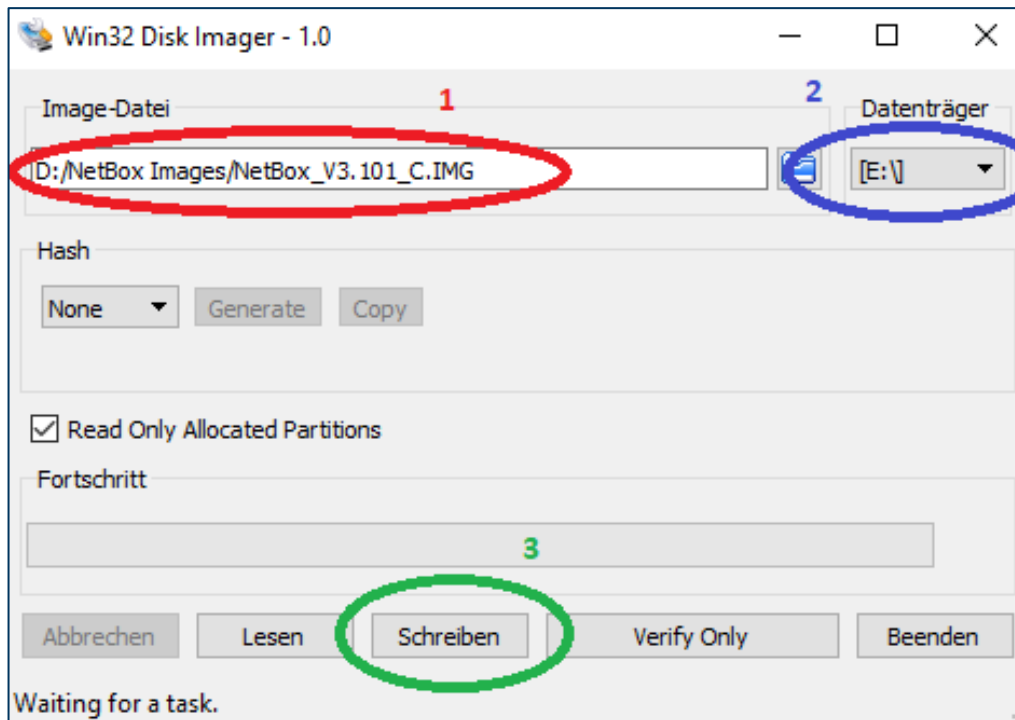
Win32 Disk Imager - 1.0

Image-Datei

1

2

Datenträger

D:/NetBox Images/NetBox_V3.101_C.IMG

[E:\]

Hash

None

Generate

Copy

Read Only Allocated Partitions

Fortschritt

3

Abbrechen

Lesen

Schreiben

Verify Only

Beenden

Waiting for a task.